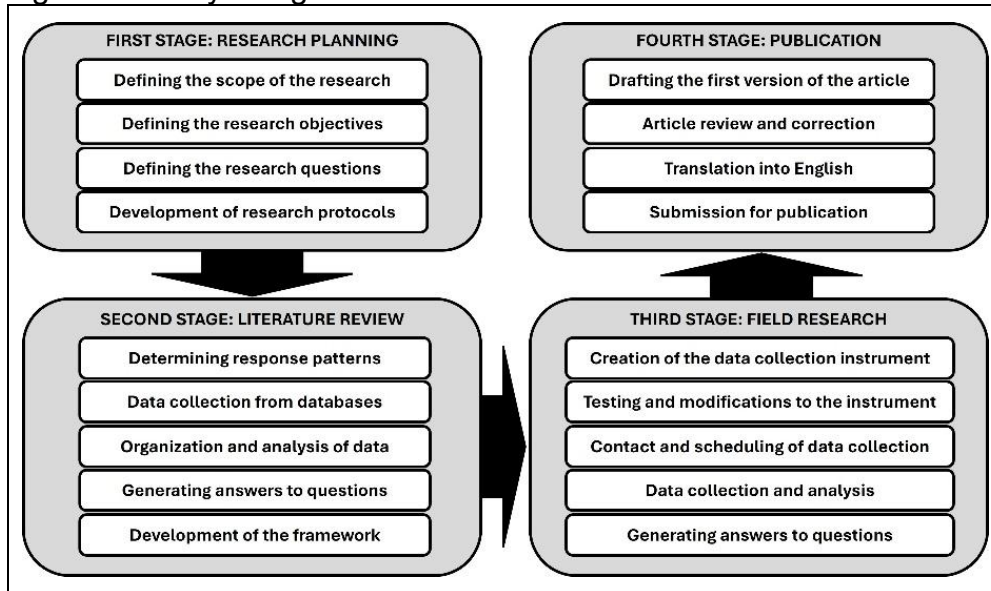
FIRST STAGE: RESEARCH PLANNING

Defining the scope of the research

Defining the research objectives

Defining the research questions

Development of research protocols

FOURTH STAGE: PUBLICATION

Drafting the first version of the article

Article review and correction

Translation into English

Submission for publication

SECOND STAGE: LITERATURE REVIEW

Determining response patterns

Data collection from databases

Organization and analysis of data

Generating answers to questions

Development of the framework

THIRD STAGE: FIELD RESEARCH

Creation of the data collection instrument

Testing and modifications to the instrument

Contact and scheduling of data collection

Data collection and analysis

Generating answers to questions